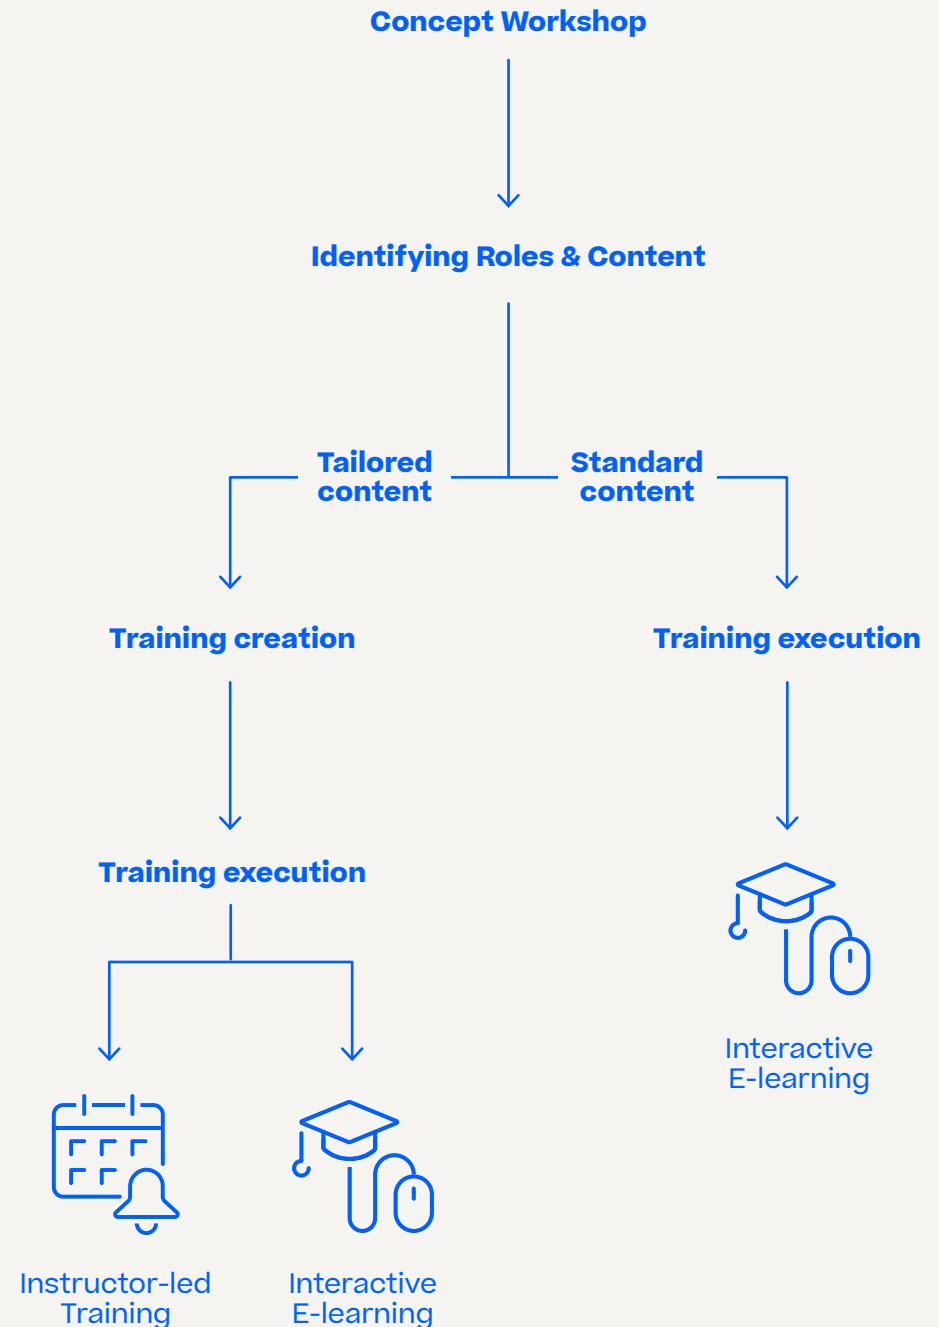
Concept Workshop

Identifying Roles & Content

Tailored content

Standard content

Training creation

Training execution

Training execution

Interactive E-learning

Instructor-led Training

Interactive E-learning